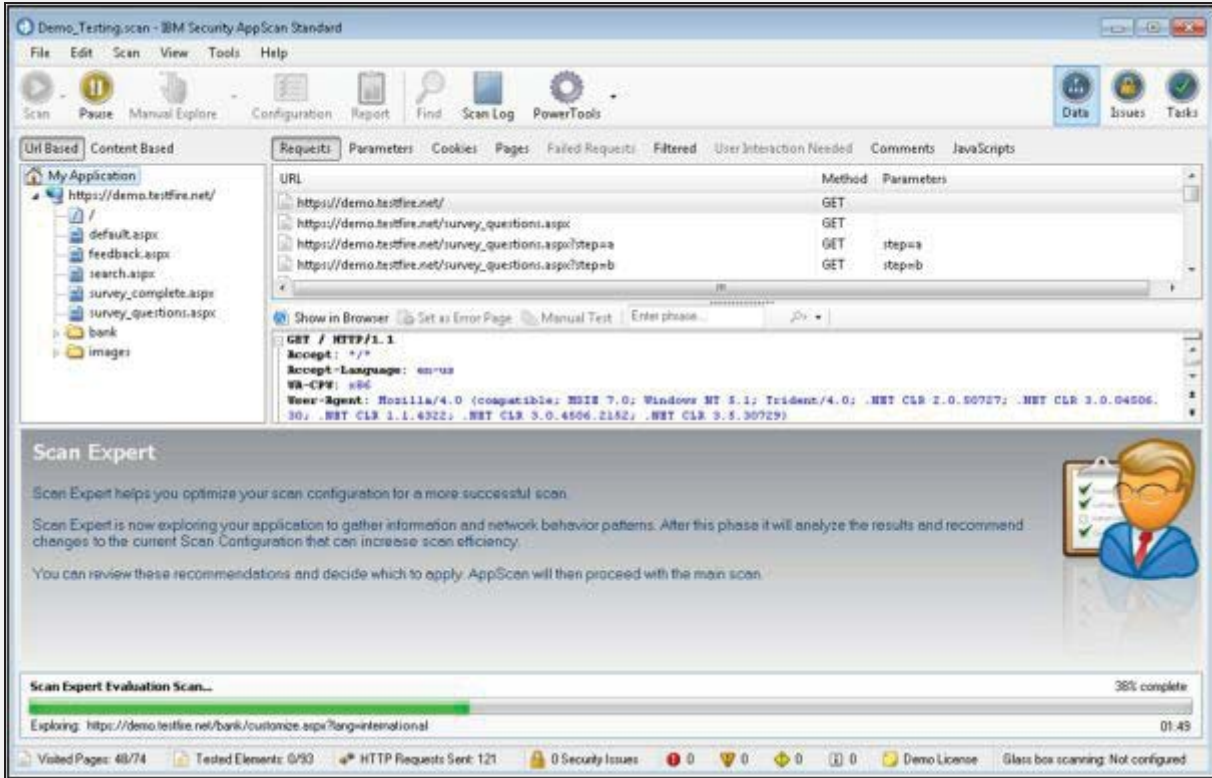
Demo_Testing.scan - IBM Security AppScan Standard

File Edit Scan View Tools Help

Scan Pause Manual Explore Configuration Report Find Scan Log PowerTools Data Issues Tasks

Url Based Content Based

My Application
https://demo.testfire.net/
/
default.aspx
feedback.aspx
search.aspx
survey_complete.aspx
survey_questions.aspx
bank
images

Requests Parameters Cookies Pages Failed Requests Filtered User Interaction Needed Comments JavaScripts

| URL | Method | Parameters |
|---|---|---|
| https://demo.testfire.net/ | GET | |
| https://demo.testfire.net/survey_questions.aspx | GET | |
| https://demo.testfire.net/survey_questions.aspx?step=a | GET | step=a |
| https://demo.testfire.net/survey_questions.aspx?step=b | GET | step=b |

Show in Browser Set as Error Page Manual Test Enter phrase...

GET / HTTP/1.1
Accept: */*
Accept-Language: en-us
UA-CPU: x86
User-Agent: Mozilla/4.0 (compatible; MSIE 7.0; Windows NT 5.1; Trident/4.0; .NET CLR 2.0.50727; .NET CLR 3.0.04506.30; .NET CLR 1.1.4322; .NET CLR 3.0.4506.2152; .NET CLR 3.5.30729)

Scan Expert

Scan Expert helps you optimize your scan configuration for a more successful scan.

Scan Expert is now exploring your application to gather information and network behavior patterns. After this phase it will analyze the results and recommend changes to the current Scan Configuration that can increase scan efficiency.

You can review these recommendations and decide which to apply. AppScan will then proceed with the main scan.

Scan Expert Evaluation Scan... 38% complete

Exploring: https://demo.testfire.net/bank/customize.aspx?lang=international 01:49

Visited Pages: 48/74 Tested Elements: 0/93 HTTP Requests Sent: 121 0 Security Issues 0 0 0 0 Demo License Glass box scanning: Not configured